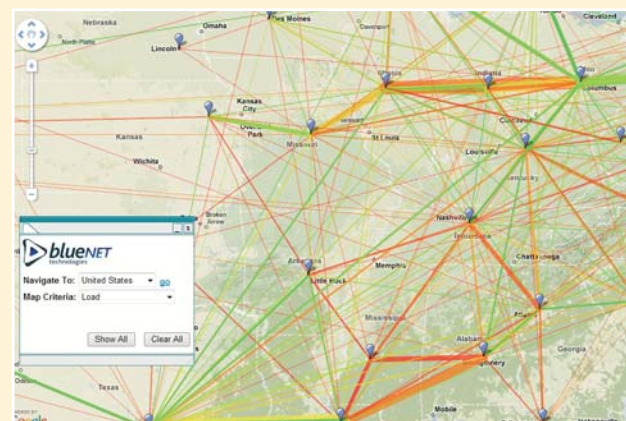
Nebraska
Omaha
Des Moines
Davenport
Cleveland
North Platte
Lincoln
Indiana
Columbus
Kansas City
Overland Park
Missouri
St Louis
Cincinnati
Kansas
Wichita
Louisville
Kentucky
Nashville
Broken Arrow
Tennessee
Arkansas
Memphis
Little Rock
Chattanooga
Atlanta
Mississippi
Alabama
Georgia
Montgomery
Texas
Mobile
Odessa
Google
blueNET technologies
Navigate To: United States go
Map Criteria: Load
Show All
Clear All